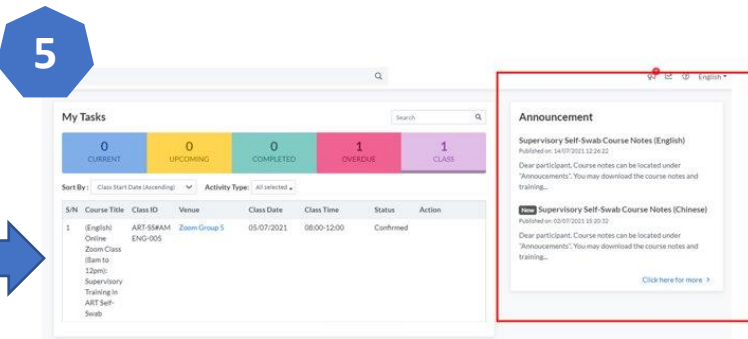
5

English

My Tasks

Search

| 0 CURRENT | 0 UPCOMING | 0 COMPLETED | 1 OVERDUE | 1 CLASS |
|---|---|---|---|---|

Sort By: Class Start Date (Ascending) Activity Type: All selected

| S/N | Course Title | Class ID | Venue | Class Date | Class Time | Status | Action |
|---|---|---|---|---|---|---|---|
| 1 | (English) Online Zoom Class (8am to 12pm): Supervisory Training in ART Self-Swab | ART-SS#AM ENG-005 | Zoom Group 5 | 05/07/2021 | 08:00-12:00 | Confirmed | |

Announcement

Supervisory Self-Swab Course Notes (English)
Published on: 14/07/2021 12:26:22

Dear participant, Course notes can be located under "Annoucements". You may download the course notes and training...

New Supervisory Self-Swab Course Notes (Chinese)
Published on: 02/07/2021 15:20:32

Dear participant, Course notes can be located under "Annoucements". You may download the course notes and training...

Click here for more